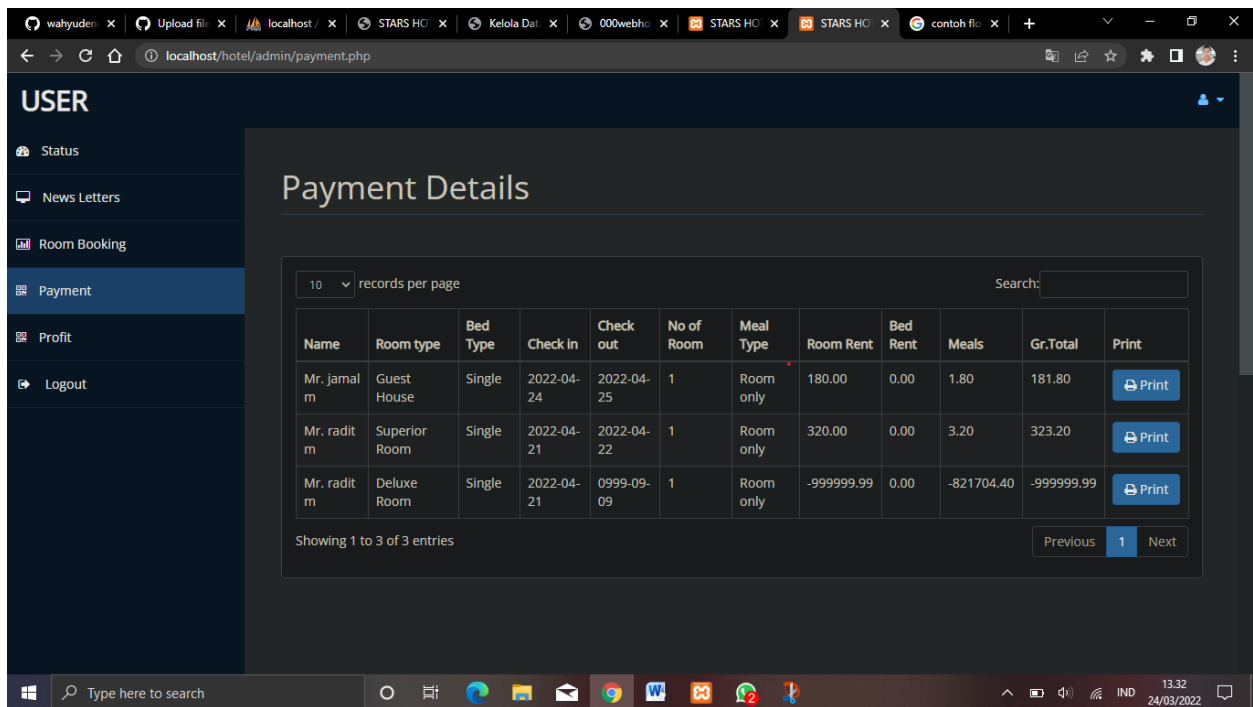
wahyuden ×
Upload fil ×
localhost / ×
STARS HO ×
Kelola Dat ×
000webho ×
STARS HO ×
STARS HO ×
contoh flo ×
+

localhost/hotel/admin/payment.php

USER

Status
News Letters
Room Booking
Payment
Profit
Logout

Payment Details

10 records per page
Search:

| Name | Room type | Bed Type | Check in | Check out | No of Room | Meal Type | Room Rent | Bed Rent | Meals | Gr.Total | Print |
|---|---|---|---|---|---|---|---|---|---|---|---|
| Mr. jamal m | Guest House | Single | 2022-04-24 | 2022-04-25 | 1 | Room only | 180.00 | 0.00 | 1.80 | 181.80 | Print |
| Mr. radit m | Superior Room | Single | 2022-04-21 | 2022-04-22 | 1 | Room only | 320.00 | 0.00 | 3.20 | 323.20 | Print |
| Mr. radit m | Deluxe Room | Single | 2022-04-21 | 0999-09-09 | 1 | Room only | -999999.99 | 0.00 | -821704.40 | -999999.99 | Print |

Showing 1 to 3 of 3 entries
Previous 1 Next

Type here to search
IND
13.32
24/03/2022